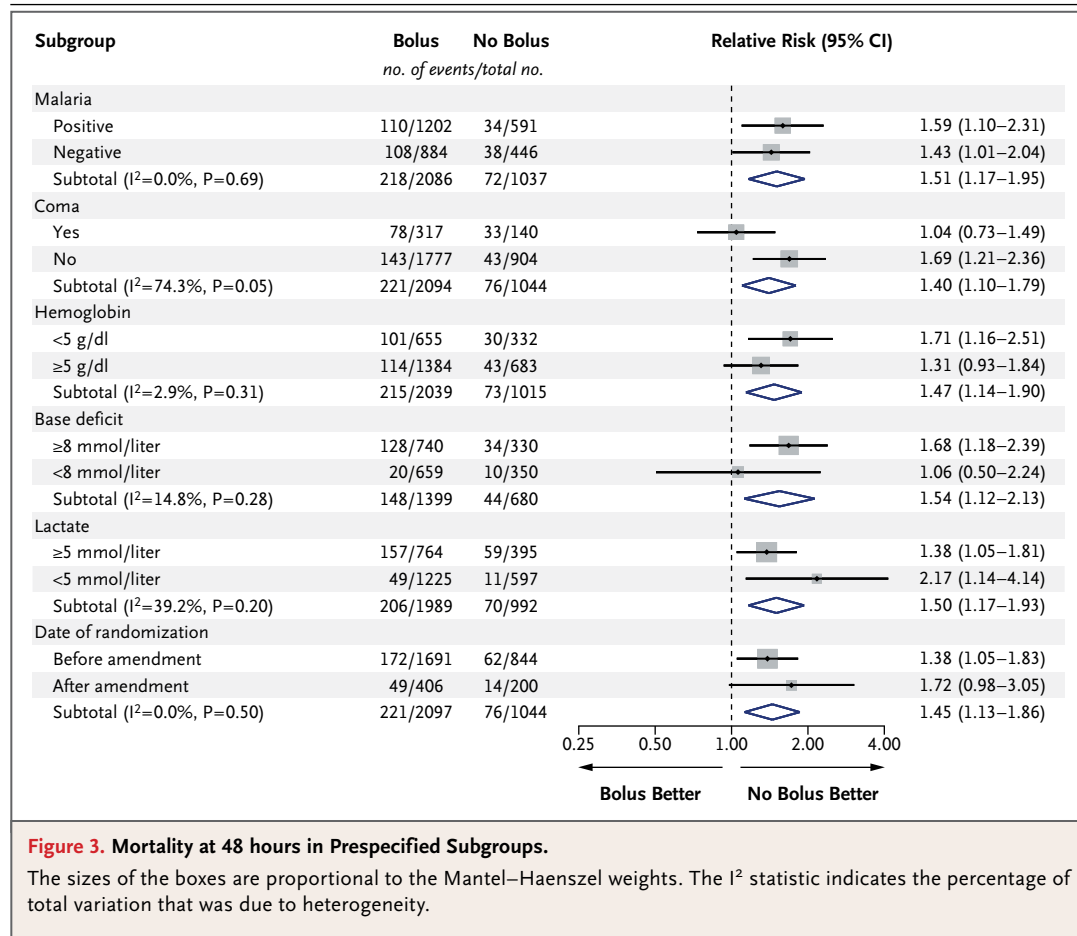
| Subgroup | Bolus | No Bolus | Relative Risk (95% CI) |
|---|---|---|---|
| | *no. of events/total no.* | | |
| Malaria | | | |
| Positive | 110/1202 | 34/591 | 1.59 (1.10–2.31) |
| Negative | 108/884 | 38/446 | 1.43 (1.01–2.04) |
| Subtotal ($I^2$=0.0%, P=0.69) | 218/2086 | 72/1037 | 1.51 (1.17–1.95) |
| Coma | | | |
| Yes | 78/317 | 33/140 | 1.04 (0.73–1.49) |
| No | 143/1777 | 43/904 | 1.69 (1.21–2.36) |
| Subtotal ($I^2$=74.3%, P=0.05) | 221/2094 | 76/1044 | 1.40 (1.10–1.79) |
| Hemoglobin | | | |
| <5 g/dl | 101/655 | 30/332 | 1.71 (1.16–2.51) |
| ≥5 g/dl | 114/1384 | 43/683 | 1.31 (0.93–1.84) |
| Subtotal ($I^2$=2.9%, P=0.31) | 215/2039 | 73/1015 | 1.47 (1.14–1.90) |
| Base deficit | | | |
| ≥8 mmol/liter | 128/740 | 34/330 | 1.68 (1.18–2.39) |
| <8 mmol/liter | 20/659 | 10/350 | 1.06 (0.50–2.24) |
| Subtotal ($I^2$=14.8%, P=0.28) | 148/1399 | 44/680 | 1.54 (1.12–2.13) |
| Lactate | | | |
| ≥5 mmol/liter | 157/764 | 59/395 | 1.38 (1.05–1.81) |
| <5 mmol/liter | 49/1225 | 11/597 | 2.17 (1.14–4.14) |
| Subtotal ($I^2$=39.2%, P=0.20) | 206/1989 | 70/992 | 1.50 (1.17–1.93) |
| Date of randomization | | | |
| Before amendment | 172/1691 | 62/844 | 1.38 (1.05–1.83) |
| After amendment | 49/406 | 14/200 | 1.72 (0.98–3.05) |
| Subtotal ($I^2$=0.0%, P=0.50) | 221/2097 | 76/1044 | 1.45 (1.13–1.86) |

0.25 0.50 1.00 2.00 4.00

Bolus Better No Bolus Better

**Figure 3. Mortality at 48 hours in Prespecified Subgroups.**

The sizes of the boxes are proportional to the Mantel–Haenszel weights. The $I^2$ statistic indicates the percentage of total variation that was due to heterogeneity.